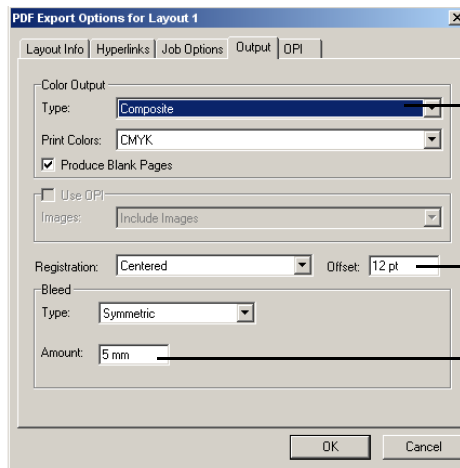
PDF Export Options for Layout 1

Layout Info | Hyperlinks | Job Options | Output | OPI

Color Output
Type: Composite
Print Colors: CMYK
Produce Blank Pages

Use OPI
Images: Include Images

Registration: Centered
Offset: 12 pt

Bleed
Type: Symmetric
Amount: 5 mm

OK
Cancel